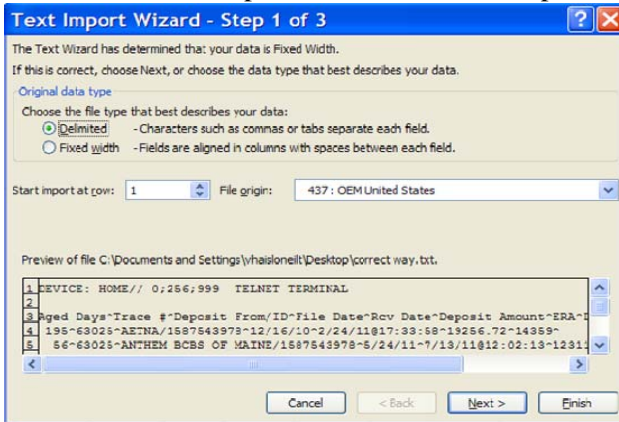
Text Import Wizard - Step 1 of 3

The Text Wizard has determined that your data is Fixed Width.

If this is correct, choose Next, or choose the data type that best describes your data.

Original data type

Choose the file type that best describes your data:

Delimited - Characters such as commas or tabs separate each field.

Fixed width - Fields are aligned in columns with spaces between each field.

Start import at row: 1

File origin: 437 : OEM United States

Preview of file C:\Documents and Settings\vhaisloneit\Desktop\correct way.txt.

1 DEVICE: HOME// 0;256;999 TELNET TERMINAL
2
3 Aged Days^Trace #^Deposit From/ID^File Date^Rcv Date^Deposit Amount^ERA^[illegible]
4 195^63025^AETNA/1587543978^12/16/10^2/24/11@17:33:58^19256.72^14359^
5 56^63025^ANTHEM BCBS OF MAINE/1587543978^5/24/11^7/13/11@12:02:13^1231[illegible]

Cancel < Back Next > Finish